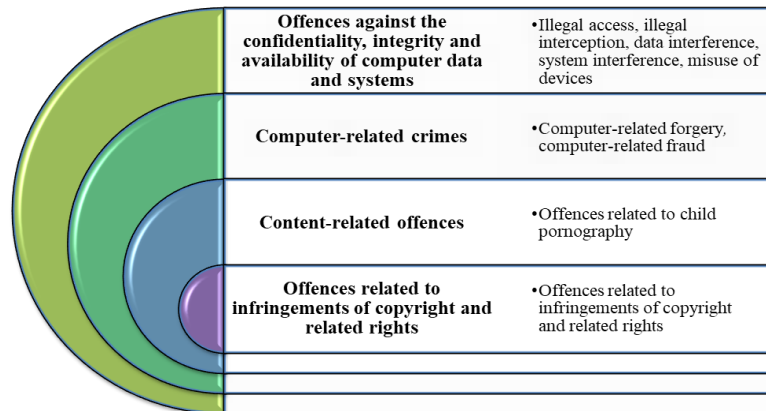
| | |
|---|---|
| **Offences against the confidentiality, integrity and availability of computer data and systems** | •Illegal access, illegal interception, data interference, system interference, misuse of devices |
| **Computer-related crimes** | •Computer-related forgery, computer-related fraud |
| **Content-related offences** | •Offences related to child pornography |
| **Offences related to infringements of copyright and related rights** | •Offences related to infringements of copyright and related rights |